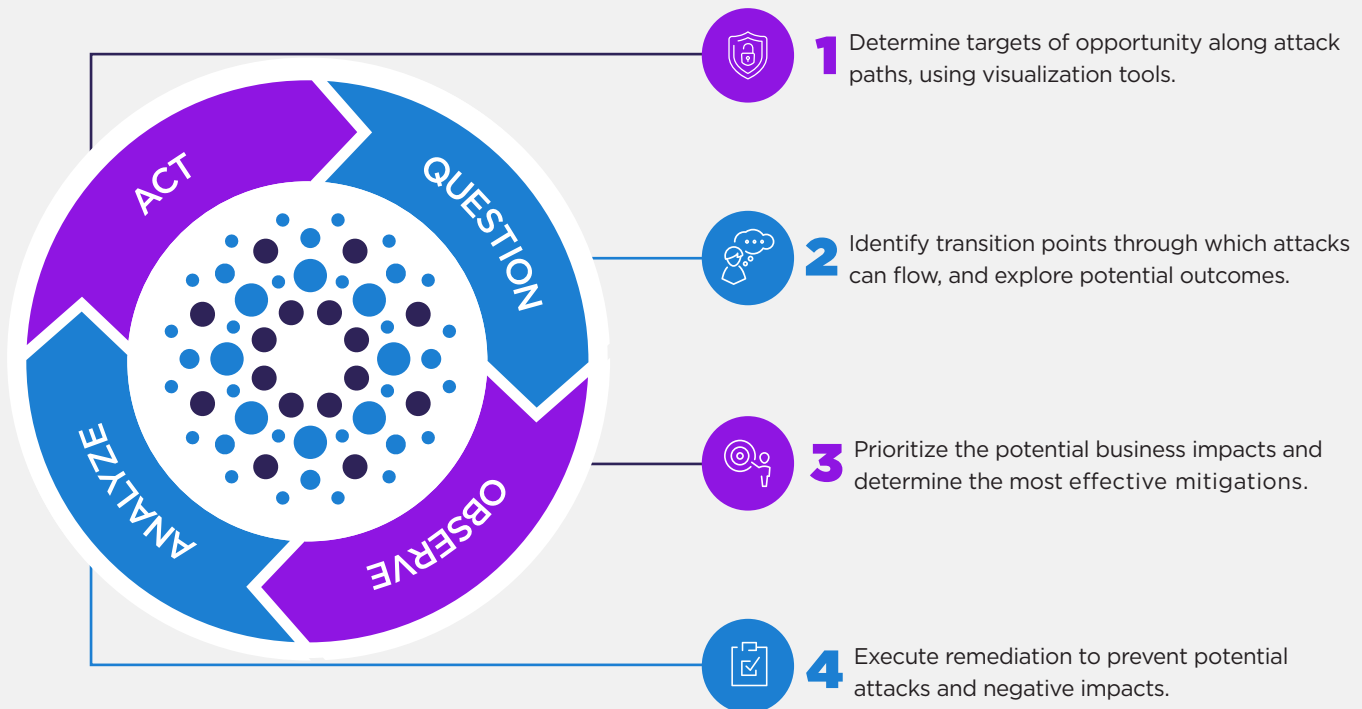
ACT
QUESTION
OBSERVE
ANALYZE

1 Determine targets of opportunity along attack paths, using visualization tools.

2 Identify transition points through which attacks can flow, and explore potential outcomes.

3 Prioritize the potential business impacts and determine the most effective mitigations.

4 Execute remediation to prevent potential attacks and negative impacts.